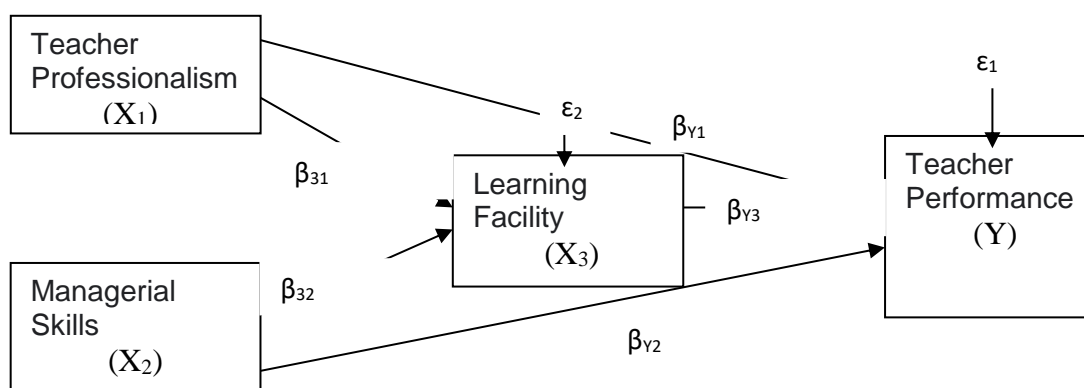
Teacher Professionalism $(X_1)$

$\varepsilon_1$

$\varepsilon_2$

$\beta_{Y1}$

$\beta_{31}$

Learning Facility $(X_3)$

$\beta_{Y3}$

Teacher Performance $(Y)$

Managerial Skills $(X_2)$

$\beta_{32}$

$\beta_{Y2}$